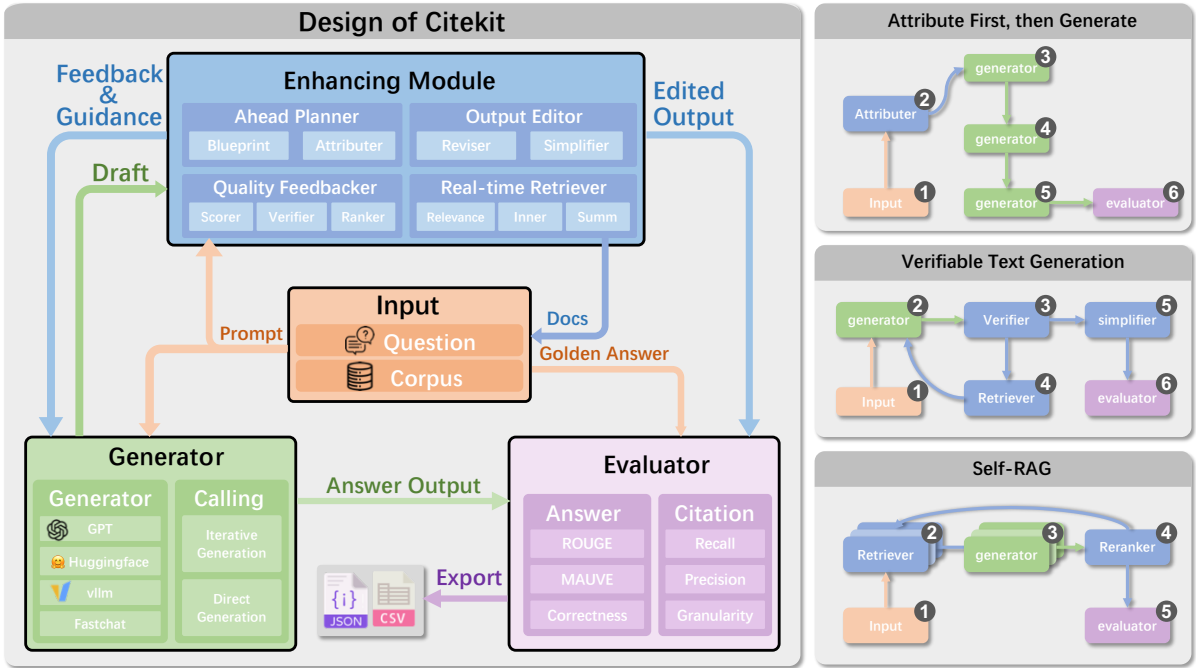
Design of Citekit

Feedback & Guidance

Enhancing Module

Ahead Planner
Blueprint
Attributer

Output Editor
Reviser
Simplifier

Quality Feedbacker
Scorer
Verifier
Ranker

Real-time Retriever
Relevance
Inner
Summ

Edited Output

Draft

Input
Question
Corpus

Prompt

Docs

Golden Answer

Generator

Generator
GPT
Huggingface
vllm
Fastchat

Calling
Iterative Generation
Direct Generation

Answer Output

Evaluator

Answer
ROUGE
MAUVE
Correctness

Citation
Recall
Precision
Granularity

Export

{i}
JSON
CSV

Attribute First, then Generate

Input 1
Attributer 2
generator 3
generator 4
generator 5
evaluator 6

Verifiable Text Generation

Input 1
generator 2
Verifier 3
Retriever 4
simplifier 5
evaluator 6

Self-RAG

Input 1
Retriever 2
generator 3
Reranker 4
evaluator 5